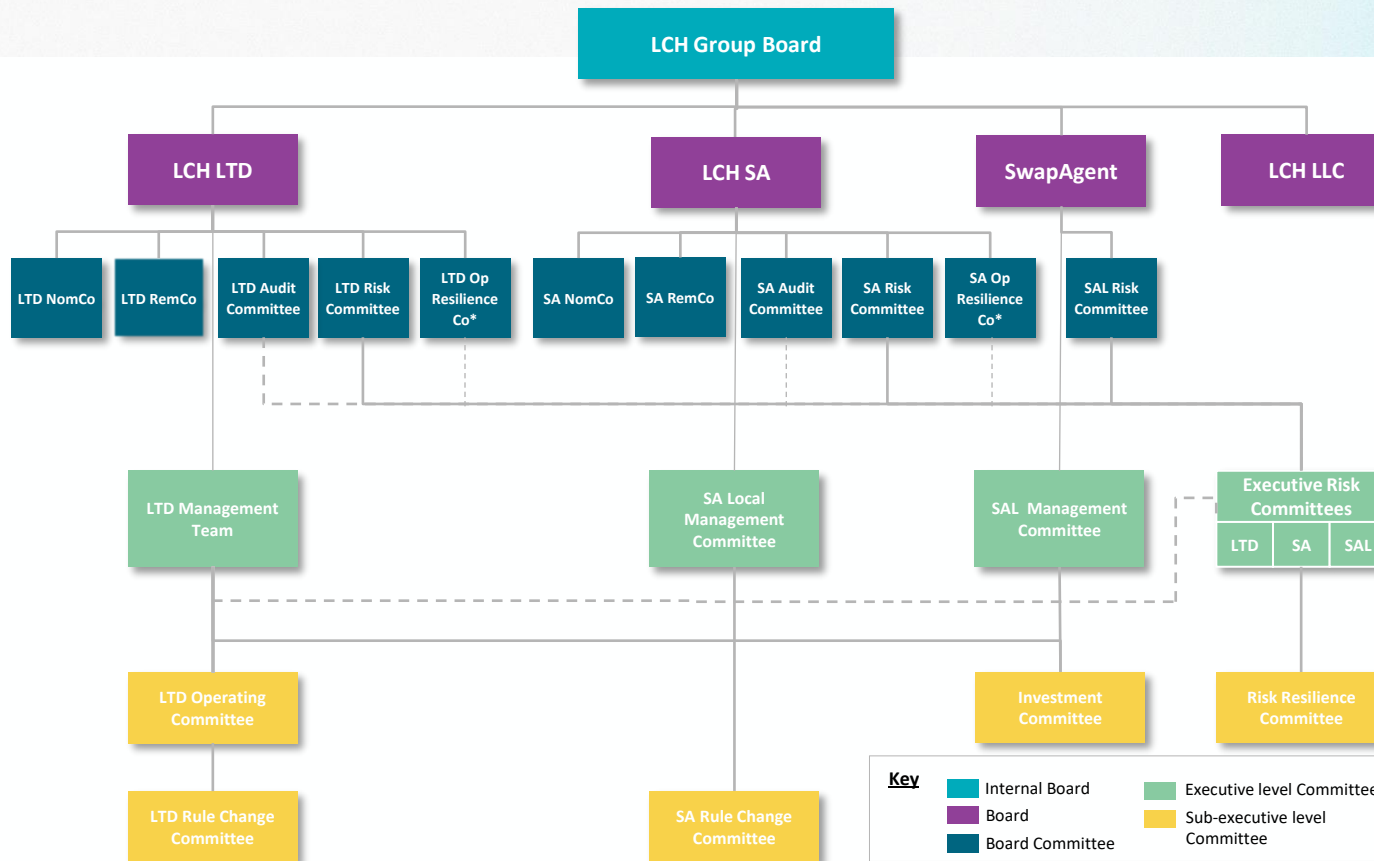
LCH Group Board

LCH LTD

LCH SA

SwapAgent

LCH LLC

LTD NomCo

LTD RemCo

LTD Audit Committee

LTD Risk Committee

LTD Op Resilience Co*

SA NomCo

SA RemCo

SA Audit Committee

SA Risk Committee

SA Op Resilience Co*

SAL Risk Committee

LTD Management Team

SA Local Management Committee

SAL Management Committee

Executive Risk Committees

| LTD | SA | SAL |
|---|---|---|

LTD Operating Committee

Investment Committee

Risk Resilience Committee

LTD Rule Change Committee

SA Rule Change Committee

Key

Internal Board

Board

Board Committee

Executive level Committee

Sub-executive level Committee